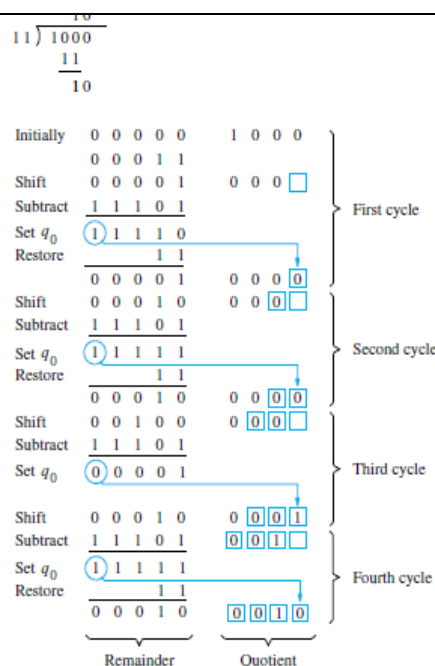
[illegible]
11 ) 1000
11
10

Initially 0 0 0 0 0 1 0 0 0
0 0 0 1 1
Shift 0 0 0 0 1 0 0 0
Subtract 1 1 1 0 1
Set $q_0$ 1 1 1 1 0
Restore 1 1
0 0 0 0 1 0 0 0 0
First cycle

Shift 0 0 0 1 0 0 0 0
Subtract 1 1 1 0 1
Set $q_0$ 1 1 1 1 1
Restore 1 1
0 0 0 1 0 0 0 0 0
Second cycle

Shift 0 0 1 0 0 0 0 0
Subtract 1 1 1 0 1
Set $q_0$ 0 0 0 0 1
Third cycle

Shift 0 0 0 1 0 0 0 0 1
Subtract 1 1 1 0 1 0 0 1
Set $q_0$ 1 1 1 1 1
Restore 1 1
0 0 0 1 0 0 0 1 0
Fourth cycle

Remainder Quotient